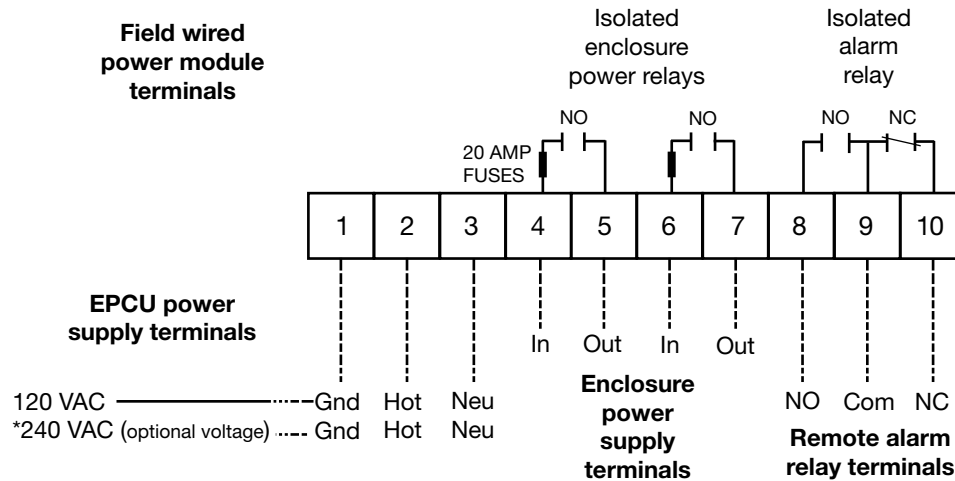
Field wired power module terminals

Isolated enclosure power relays

Isolated alarm relay

NO

NO

NO

NC

20 AMP FUSES

| 1 | 2 | 3 | 4 | 5 | 6 | 7 | 8 | 9 | 10 |
|---|---|---|---|---|---|---|---|---|---|

EPCU power supply terminals

In

Out

In

Out

120 VAC Gnd Hot Neu

*240 VAC (optional voltage) Gnd Hot Neu

Enclosure power supply terminals

NO Com NC

Remote alarm relay terminals